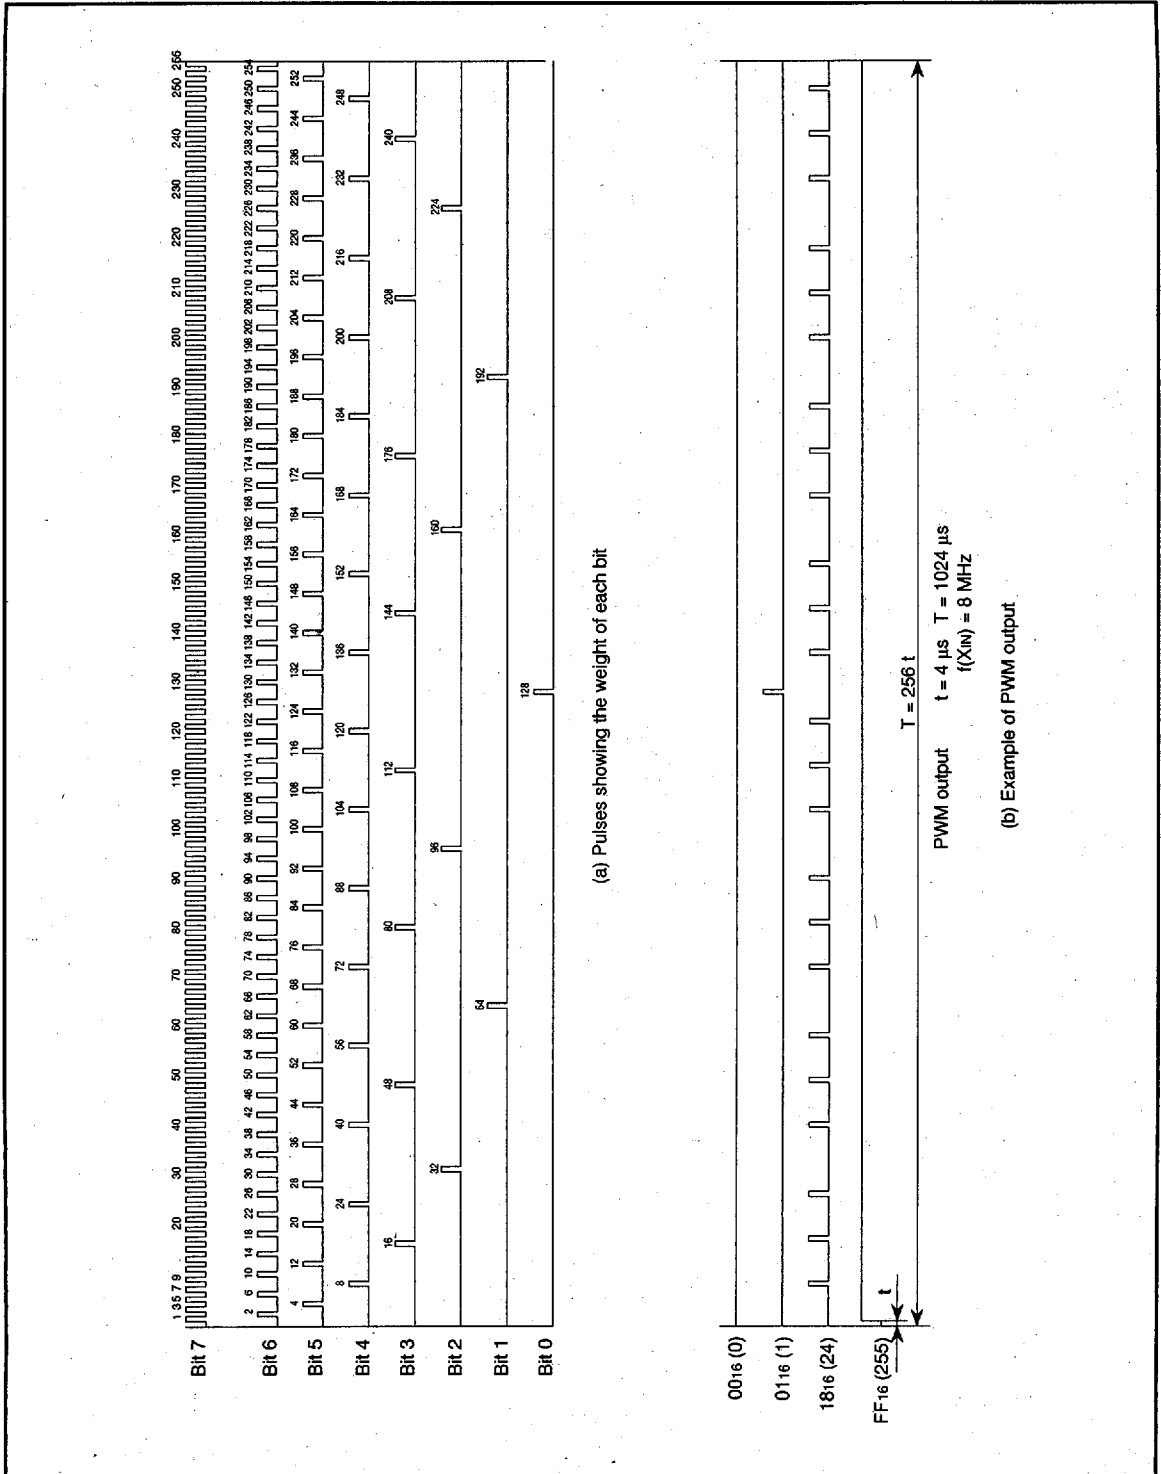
Bit 7
1 3 5 7 9 20 30 40 50 60 70 80 90 100 110 120 130 140 150 160 170 180 190 200 210 220 230 240 250 256

Bit 6
2 6 10 14 18 22 26 30 34 38 42 46 50 54 58 62 66 70 74 78 82 86 90 94 98 102 106 110 114 118 122 126 130 134 138 142 146 150 154 158 162 166 170 174 178 182 186 190 194 198 202 206 210 214 218 222 226 230 234 238 242 246 250 254

Bit 5
4 12 20 28 36 44 52 60 68 76 84 92 100 108 116 124 132 140 148 156 164 172 180 188 196 204 212 220 228 236 244 252

Bit 4
8 24 40 56 72 88 104 120 136 152 168 184 200 216 232 248

Bit 3
16 48 80 112 144 176 208 240

Bit 2
32 96 160 224

Bit 1
64 192

Bit 0
128

(a) Pulses showing the weight of each bit

$00_{16}$ (0)
$01_{16}$ (1)
$18_{16}$ (24)
$FF_{16}$ (255)

t

T = 256 t

PWM output t = 4 µs T = 1024 µs
f(XIN) = 8 MHz

(b) Example of PWM output